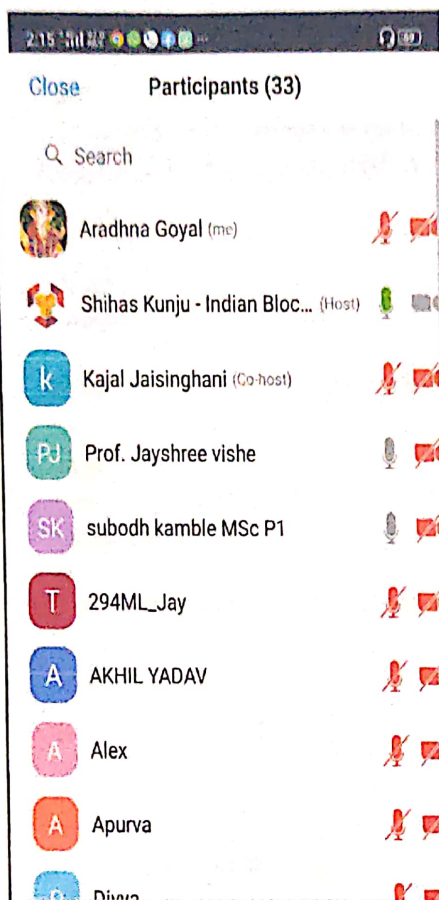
2:15

Close Participants (33)

Search

Aradhna Goyal (me)

Shihas Kunju - Indian Bloc... (Host)

k Kajal Jaisinghani (Co-host)

PJ Prof. Jayshree vishe

SK subodh kamble MSc P1

T 294ML_Jay

A AKHIL YADAV

A Alex

A Apurva

Diwa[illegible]